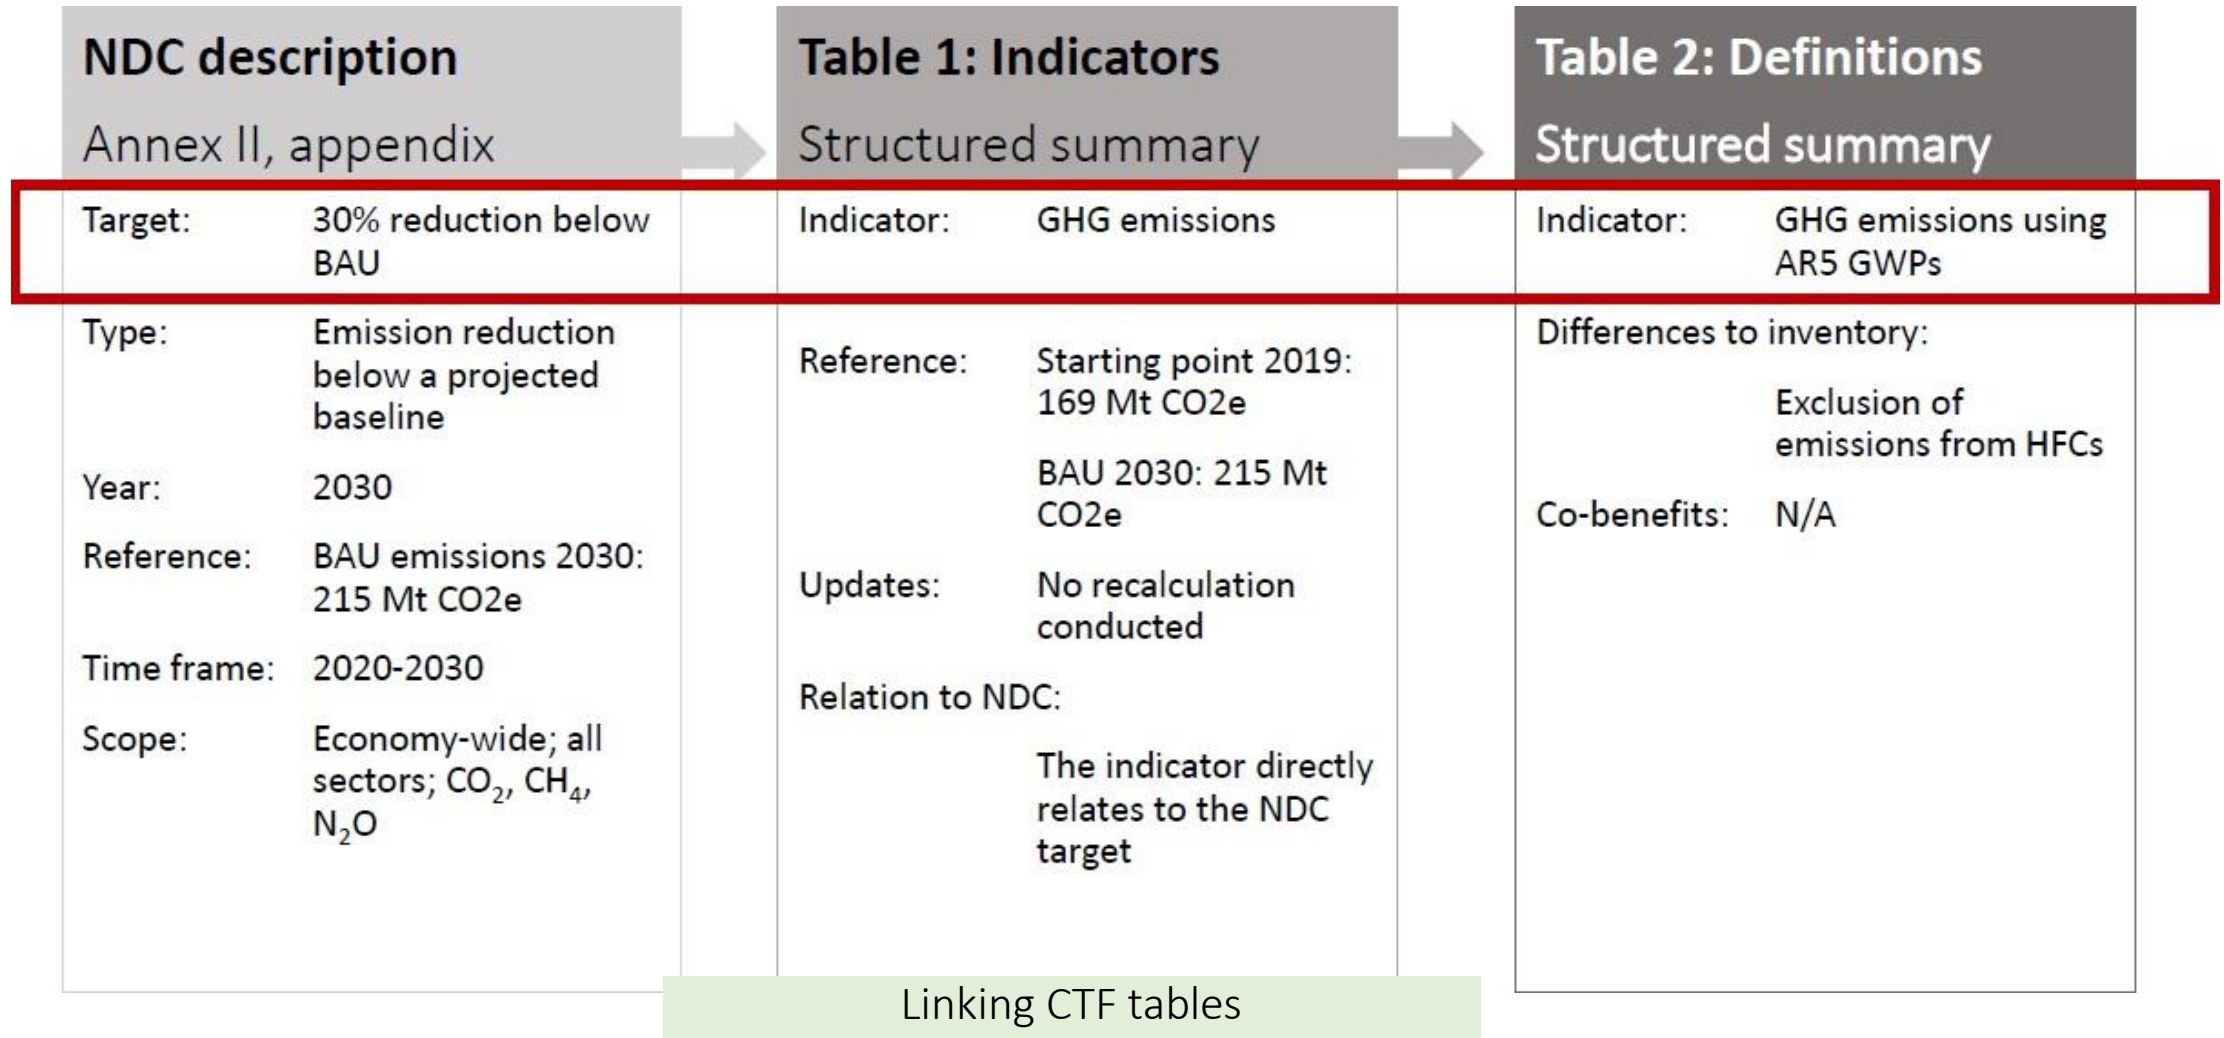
NDC description

Annex II, appendix

Target: 30% reduction below BAU

Type: Emission reduction below a projected baseline

Year: 2030

Reference: BAU emissions 2030: 215 Mt CO2e

Time frame: 2020-2030

Scope: Economy-wide; all sectors; $CO_2$, $CH_4$, $N_2O$

Table 1: Indicators

Structured summary

Indicator: GHG emissions

Reference: Starting point 2019: 169 Mt CO2e

BAU 2030: 215 Mt CO2e

Updates: No recalculation conducted

Relation to NDC:

The indicator directly relates to the NDC target

Table 2: Definitions

Structured summary

Indicator: GHG emissions using AR5 GWPs

Differences to inventory:

Exclusion of emissions from HFCs

Co-benefits: N/A

Linking CTF tables